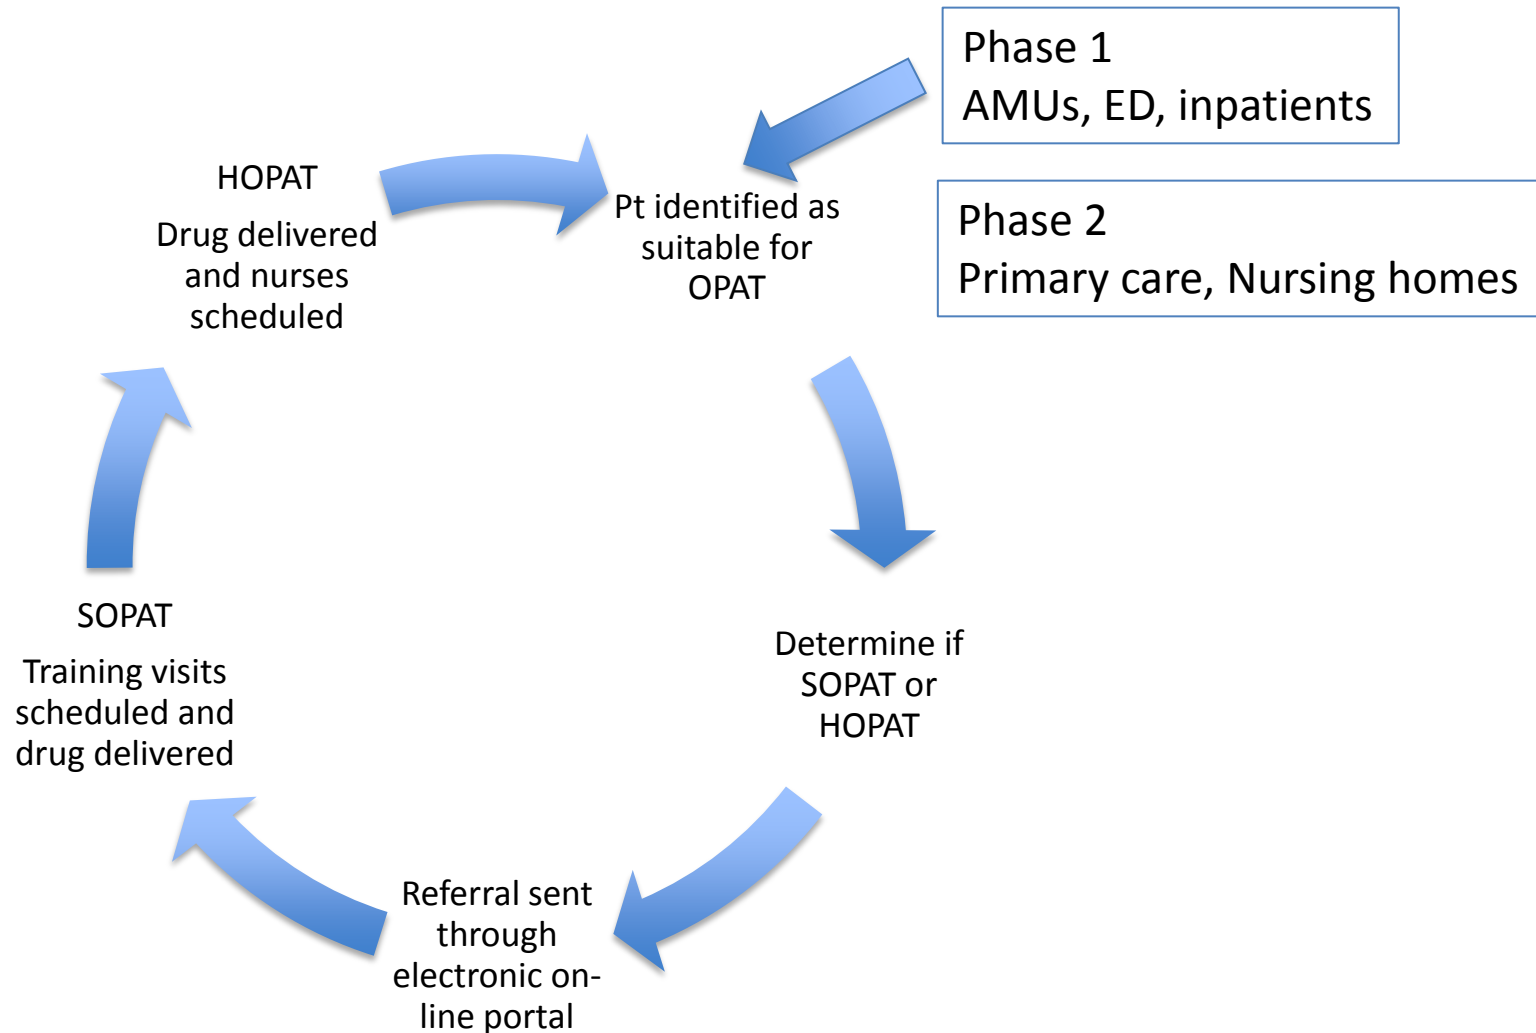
Phase 1
AMUs, ED, inpatients

Phase 2
Primary care, Nursing homes

Pt identified as suitable for OPAT

Determine if SOPAT or HOPAT

Referral sent through electronic on-line portal

SOPAT

Training visits scheduled and drug delivered

HOPAT

Drug delivered and nurses scheduled